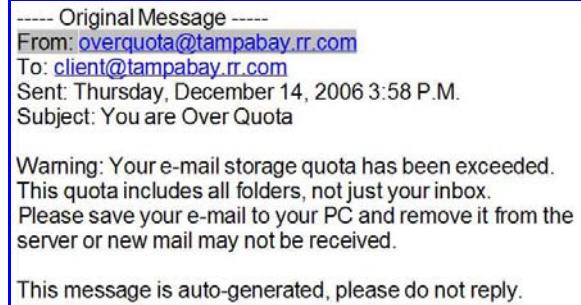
----- Original Message -----
From: overquota@tampabay.rr.com
To: client@tampabay.rr.com
Sent: Thursday, December 14, 2006 3:58 P.M.
Subject: You are Over Quota

Warning: Your e-mail storage quota has been exceeded. This quota includes all folders, not just your inbox. Please save your e-mail to your PC and remove it from the server or new mail may not be received.

This message is auto-generated, please do not reply.